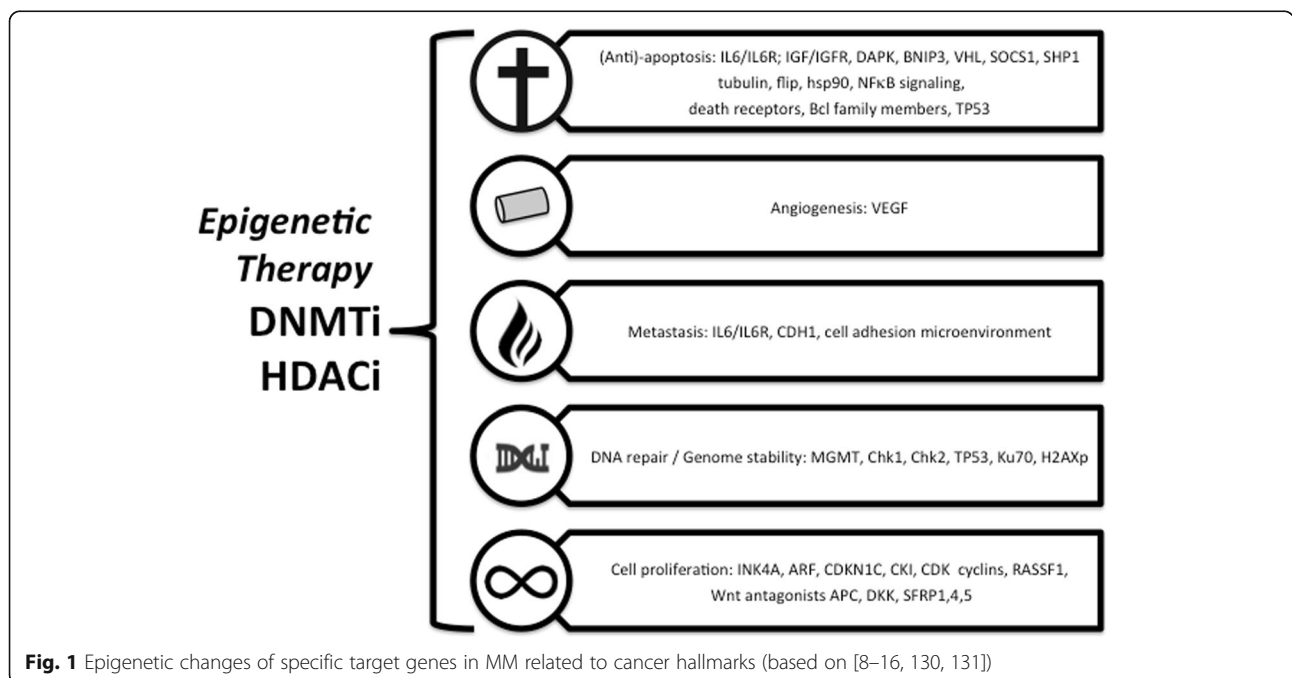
Epigenetic Therapy
DNMTi
HDACi

(Anti)-apoptosis: IL6/IL6R; IGF/IGFR, DAPK, BNIP3, VHL, SOCS1, SHP1 tubulin, flip, hsp90, NFκB signaling, death receptors, Bcl family members, TP53

Angiogenesis: VEGF

Metastasis: IL6/IL6R, CDH1, cell adhesion microenvironment

DNA repair / Genome stability: MGMT, Chk1, Chk2, TP53, Ku70, H2AXp

Cell proliferation: INK4A, ARF, CDKN1C, CKI, CDK cyclins, RASSF1, Wnt antagonists APC, DKK, SFRP1,4,5

Fig. 1 Epigenetic changes of specific target genes in MM related to cancer hallmarks (based on [8–16, 130, 131])